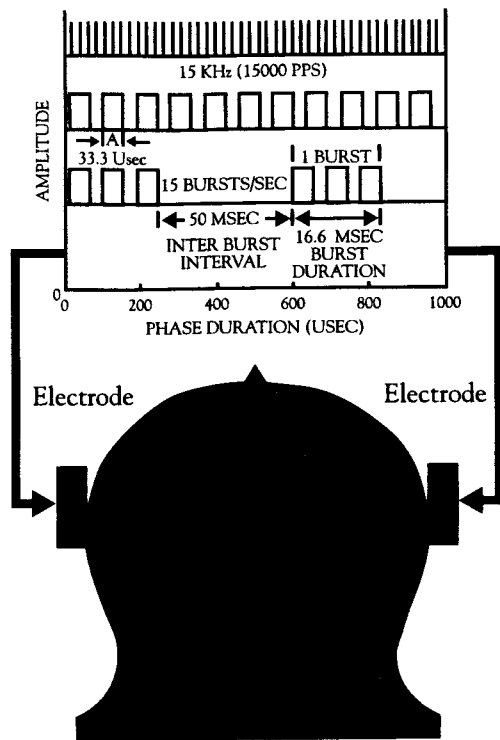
15 KHz (15000 PPS)

AMPLITUDE

A

33.3 Usec

15 BURSTS/SEC

1 BURST

50 MSEC

INTER BURST INTERVAL

16.6 MSEC BURST DURATION

0

0

200

400

600

800

1000

PHASE DURATION (USEC)

Electrode

Electrode